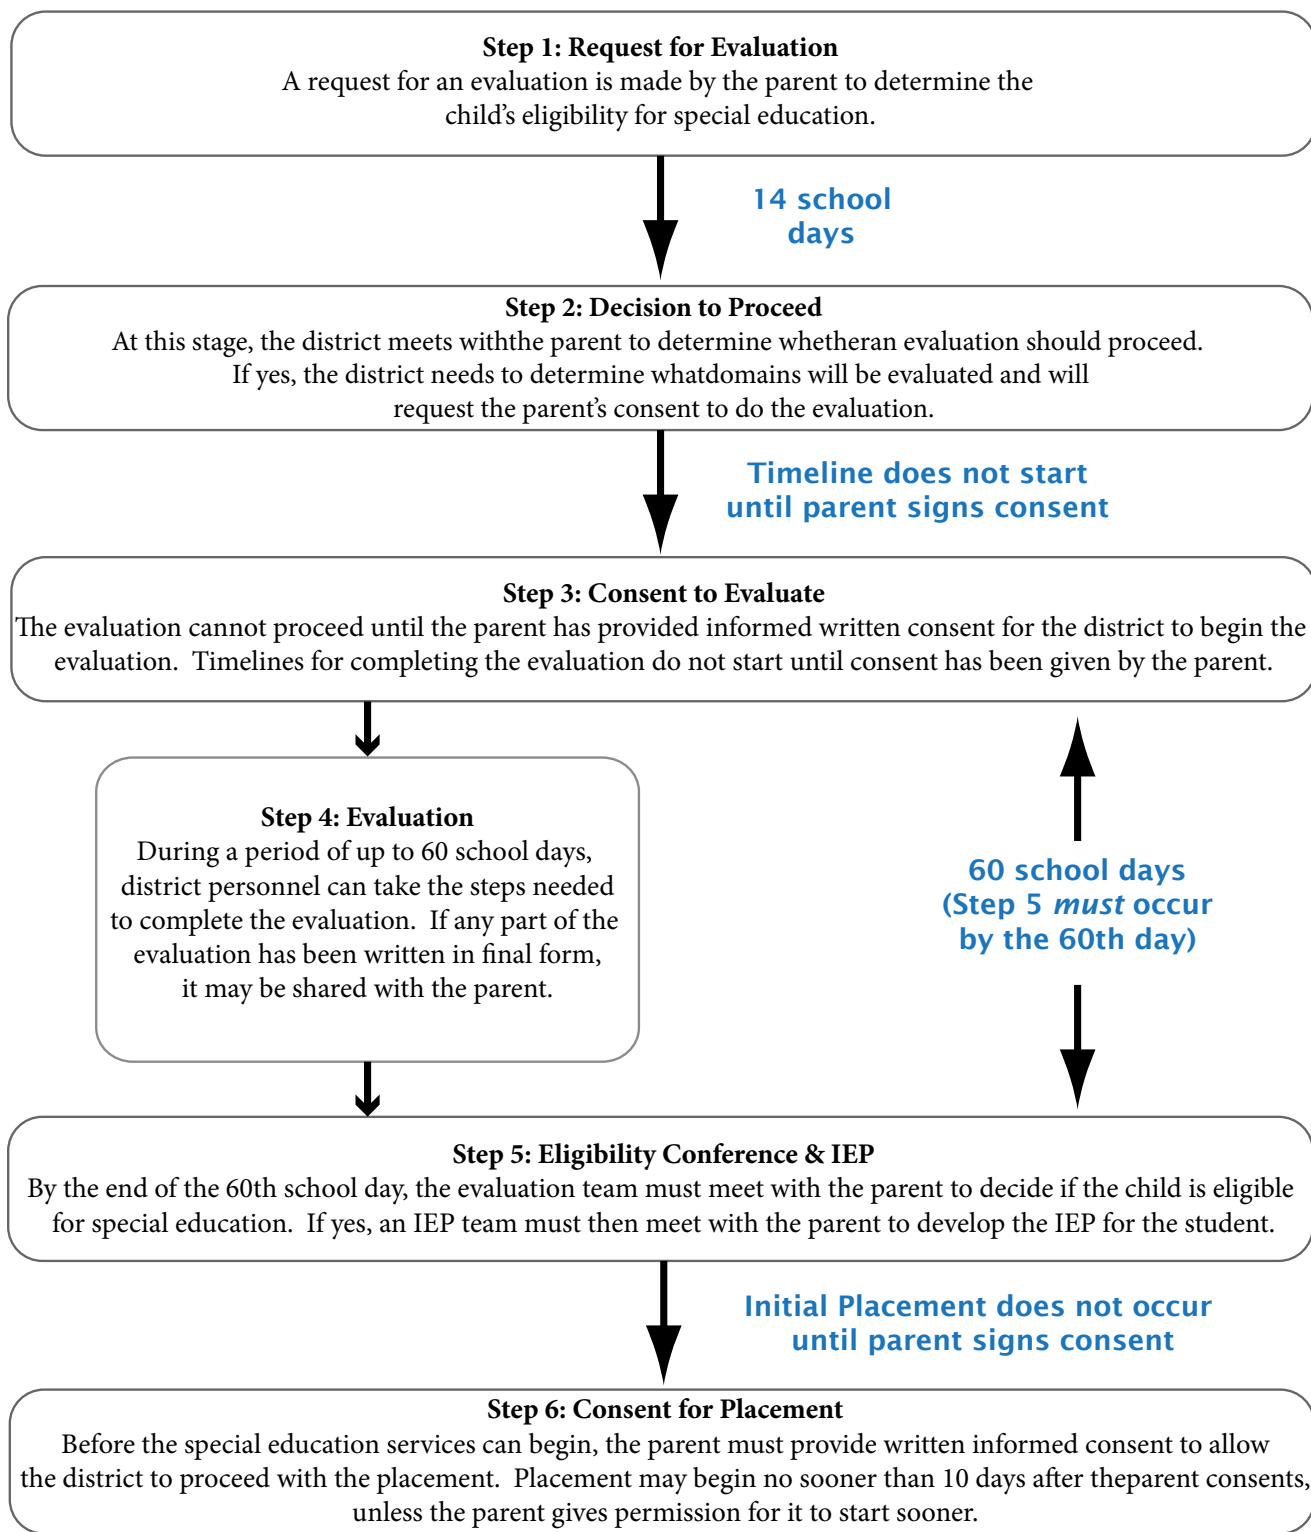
**Step 1: Request for Evaluation**
A request for an evaluation is made by the parent to determine the child’s eligibility for special education.

14 school days

**Step 2: Decision to Proceed**
At this stage, the district meets withthe parent to determine whetheran evaluation should proceed. If yes, the district needs to determine whatdomains will be evaluated and will request the parent’s consent to do the evaluation.

Timeline does not start until parent signs consent

**Step 3: Consent to Evaluate**
The evaluation cannot proceed until the parent has provided informed written consent for the district to begin the evaluation. Timelines for completing the evaluation do not start until consent has been given by the parent.

**Step 4: Evaluation**
During a period of up to 60 school days, district personnel can take the steps needed to complete the evaluation. If any part of the evaluation has been written in final form, it may be shared with the parent.

60 school days (Step 5 *must* occur by the 60th day)

**Step 5: Eligibility Conference & IEP**
By the end of the 60th school day, the evaluation team must meet with the parent to decide if the child is eligible for special education. If yes, an IEP team must then meet with the parent to develop the IEP for the student.

Initial Placement does not occur until parent signs consent

**Step 6: Consent for Placement**
Before the special education services can begin, the parent must provide written informed consent to allow the district to proceed with the placement. Placement may begin no sooner than 10 days after theparent consents, unless the parent gives permission for it to start sooner.